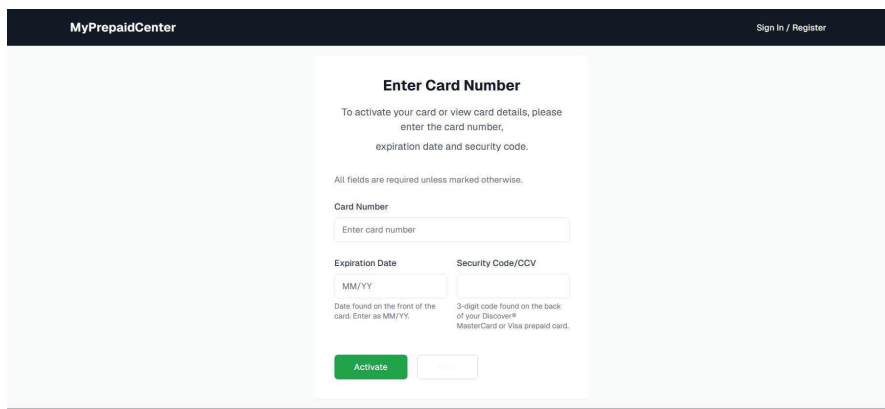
MyPrepaidCenter

Sign In / Register

Enter Card Number

To activate your card or view card details, please enter the card number,

expiration date and security code.

All fields are required unless marked otherwise.

Card Number

Enter card number

Expiration Date

MM/YY

Date found on the front of the card. Enter as MM/YY.

Security Code/CCV

3-digit code found on the back of your Discover® MasterCard or Visa prepaid card.

Activate

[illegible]